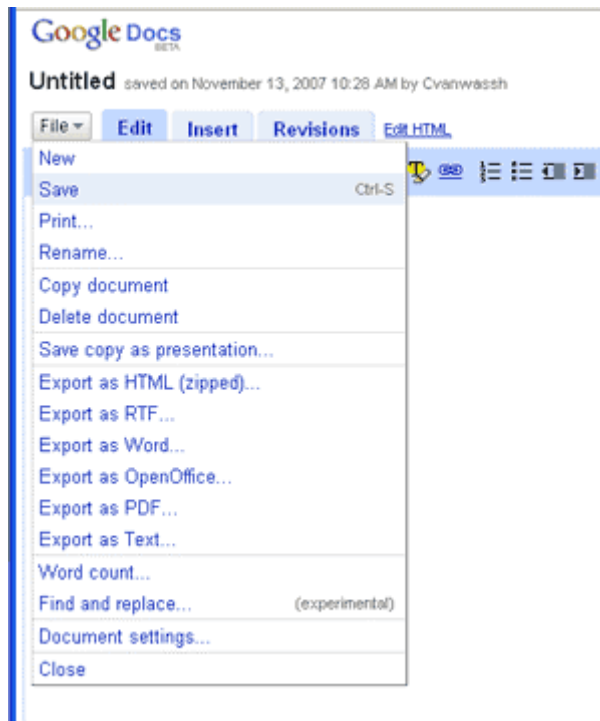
Google Docs
BETA

Untitled saved on November 13, 2007 10:28 AM by Cvanwassh

File ▾ Edit Insert Revisions Edit HTML

New
Save Ctrl-S
Print...
Rename...
Copy document
Delete document
Save copy as presentation...
Export as HTML (zipped)...
Export as RTF...
Export as Word...
Export as OpenOffice...
Export as PDF...
Export as Text...
Word count...
Find and replace... (experimental)
Document settings...
Close